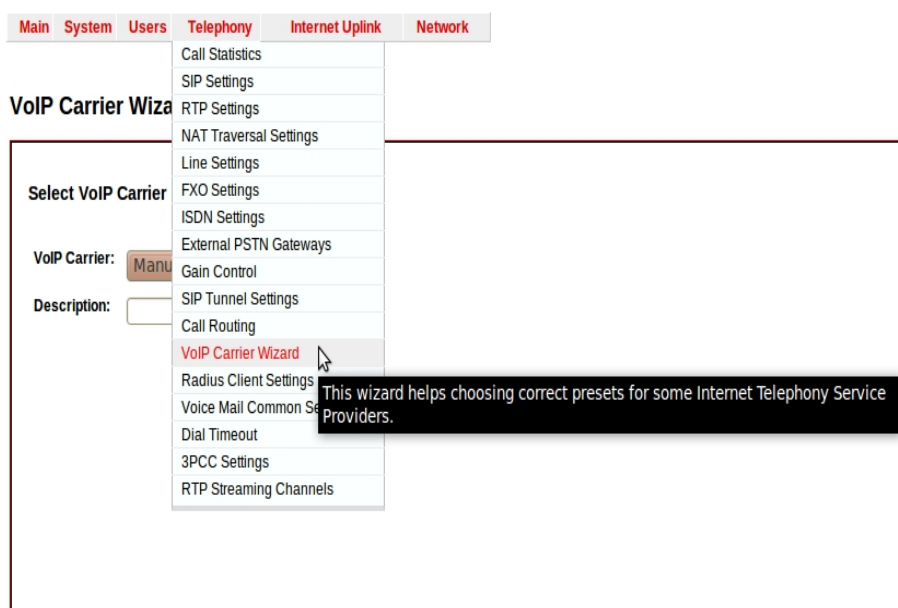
Main System Users Telephony Internet Uplink Network

Call Statistics
SIP Settings
RTP Settings
NAT Traversal Settings
Line Settings
FXO Settings
ISDN Settings
External PSTN Gateways
Gain Control
SIP Tunnel Settings
Call Routing
VoIP Carrier Wizard
Radius Client Settings
Voice Mail Common Se
Dial Timeout
3PCC Settings
RTP Streaming Channels

VoIP Carrier Wiza

Select VoIP Carrier

VoIP Carrier: Manu

Description:

This wizard helps choosing correct presets for some Internet Telephony Service Providers.